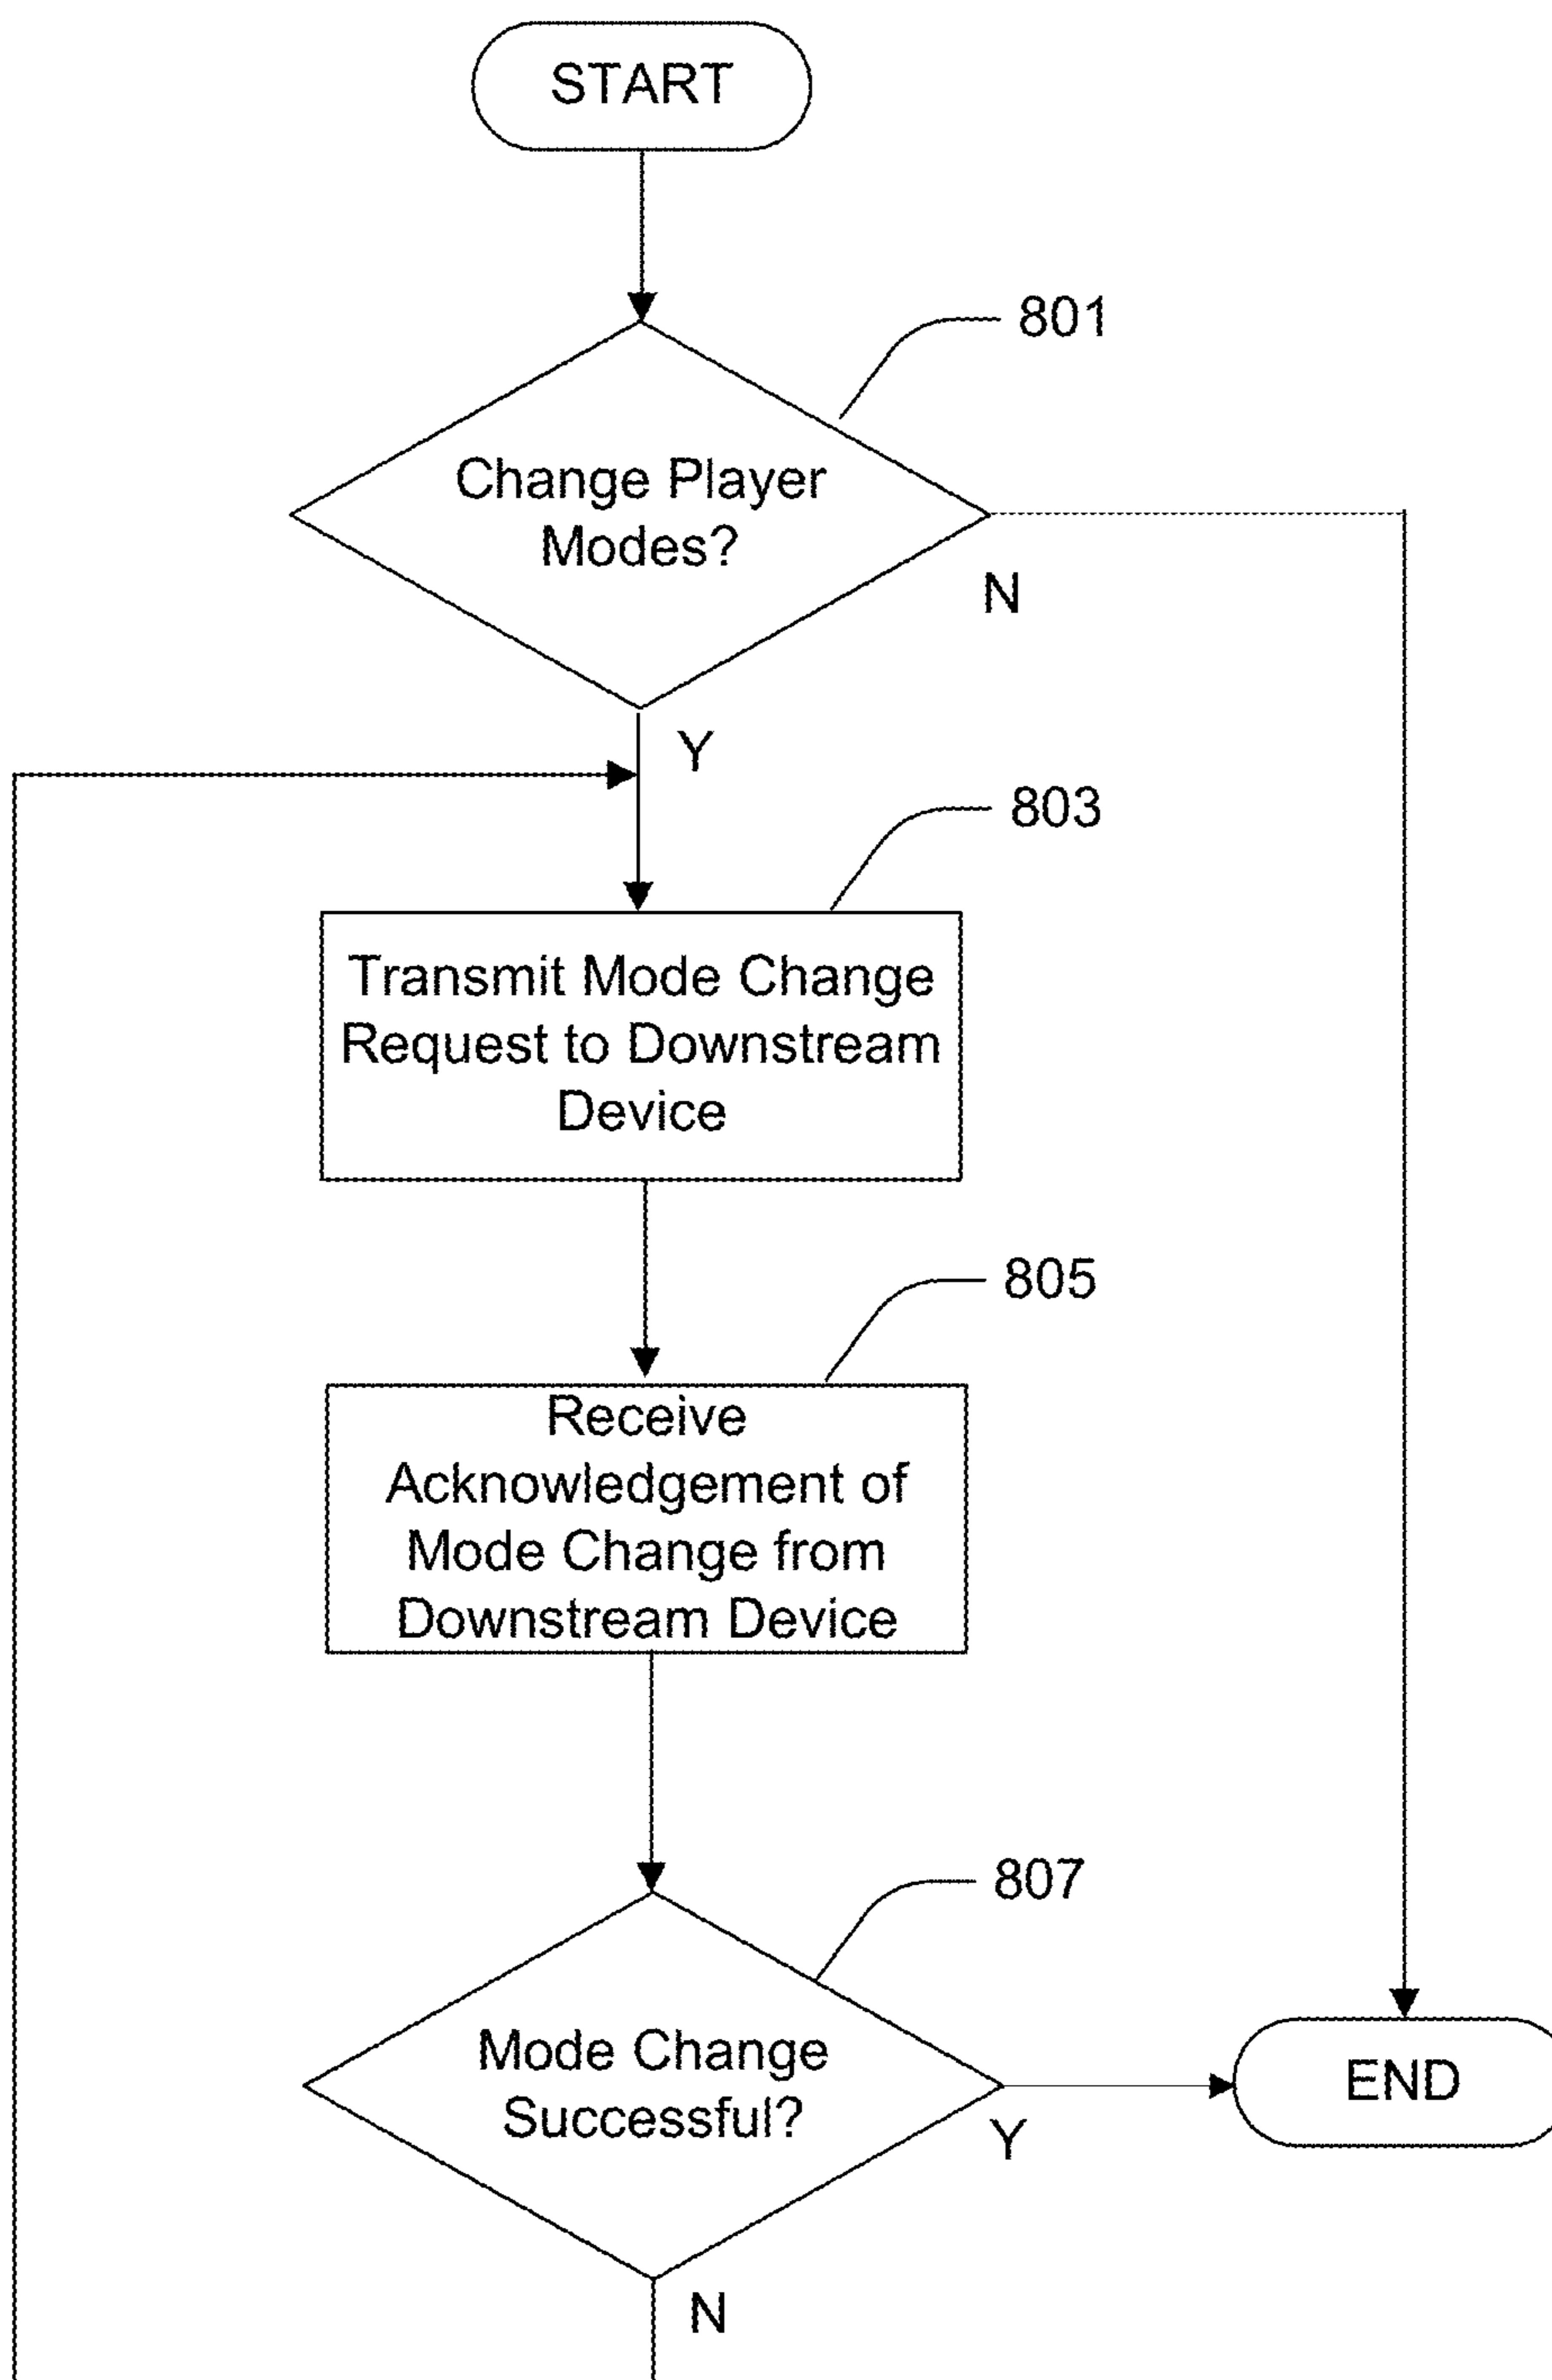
START

801

Change Player Modes?

N

Y

803

Transmit Mode Change Request to Downstream Device

805

Receive Acknowledgement of Mode Change from Downstream Device

807

Mode Change Successful?

Y

END

N